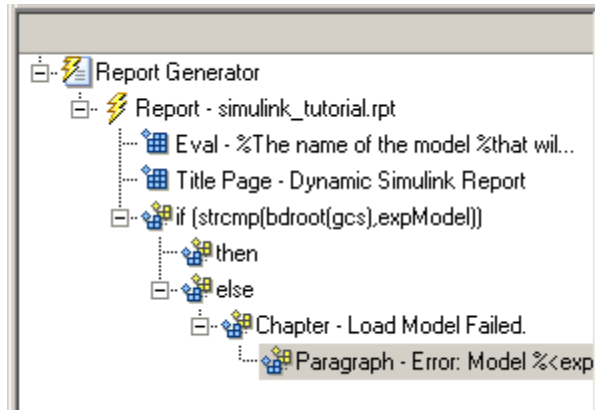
Report Generator
Report - simulink_tutorial.rpt
Eval - %The name of the model %that wil...
Title Page - Dynamic Simulink Report
if (strcmp(bdroot(gcs),expModel))
then
else
Chapter - Load Model Failed.
Paragraph - Error: Model %<exp